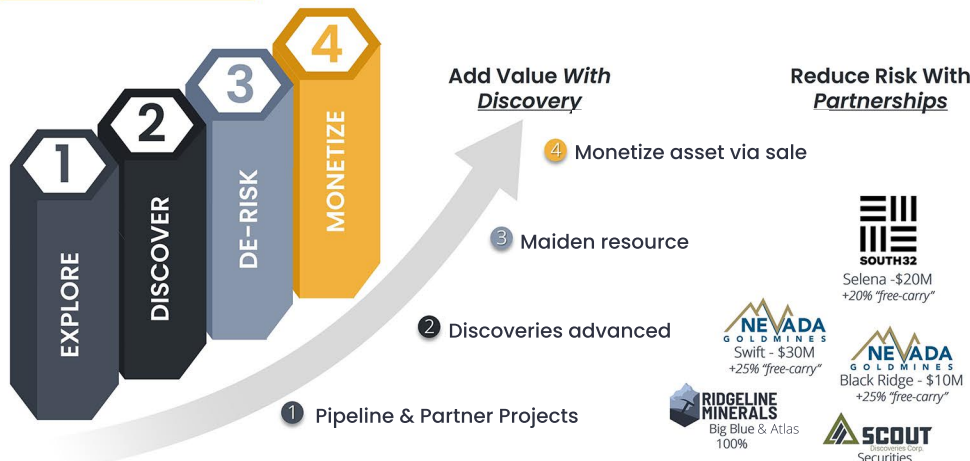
1
EXPLORE

2
DISCOVER

3
DE-RISK

4
MONETIZE

Add Value *With* Discovery

Reduce Risk With Partnerships

4 Monetize asset via sale

3 Maiden resource

2 Discoveries advanced

1 Pipeline & Partner Projects

SOUTH32
Selena -\$20M
+20% "free-carry"

NEVADA GOLDMINES
Swift - \$30M
+25% "free-carry"

NEVADA GOLDMINES
Black Ridge - \$10M
+25% "free-carry"

RIDGELINE MINERALS
Big Blue & Atlas
100%

SCOUT Discoveries Corp.
Securities